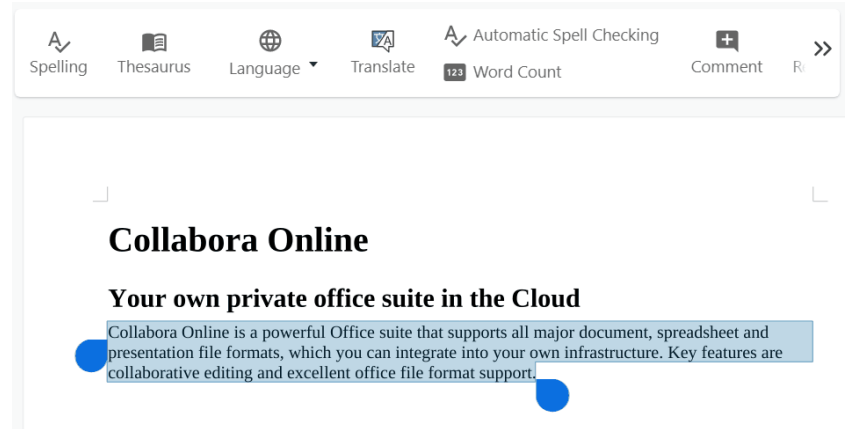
Spelling Thesaurus Language Translate Automatic Spell Checking 123 Word Count Comment R

Collabora Online

Your own private office suite in the Cloud

Collabora Online is a powerful Office suite that supports all major document, spreadsheet and presentation file formats, which you can integrate into your own infrastructure. Key features are collaborative editing and excellent office file format support.